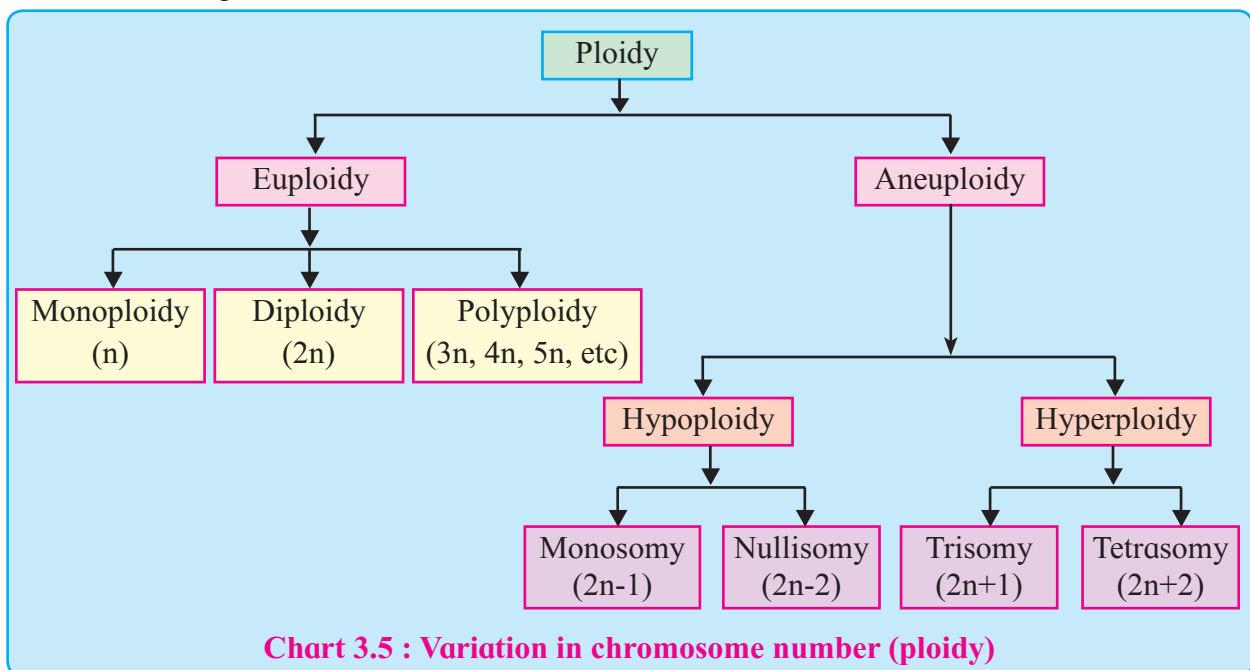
Ploidy

Euploidy

Aneuploidy

Monoploidy (n)

Diploidy (2n)

Polyploidy (3n, 4n, 5n, etc)

Hypoploidy

Hyperploidy

Monosomy (2n-1)

Nullisomy (2n-2)

Trisomy (2n+1)

Tetrasomy (2n+2)

Chart 3.5 : Variation in chromosome number (ploidy)